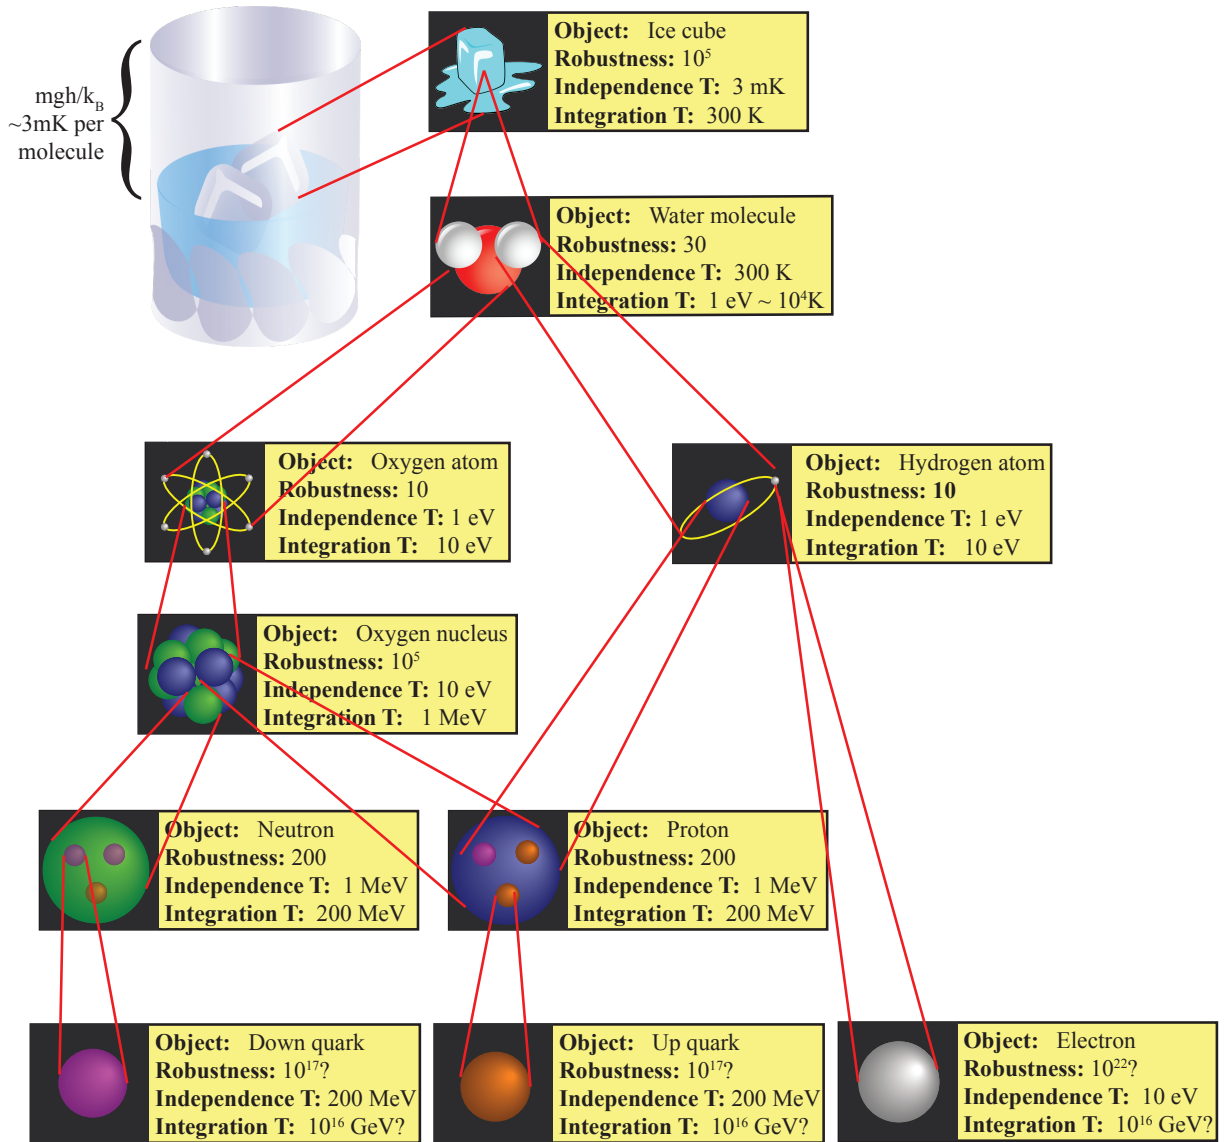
mgh/$k_B$
~3mK per molecule

**Object:** Ice cube
**Robustness:** $10^5$
**Independence T:** 3 mK
**Integration T:** 300 K

**Object:** Water molecule
**Robustness:** 30
**Independence T:** 300 K
**Integration T:** 1 eV ~ $10^4$K

**Object:** Oxygen atom
**Robustness:** 10
**Independence T:** 1 eV
**Integration T:** 10 eV

**Object:** Hydrogen atom
**Robustness:** 10
**Independence T:** 1 eV
**Integration T:** 10 eV

**Object:** Oxygen nucleus
**Robustness:** $10^5$
**Independence T:** 10 eV
**Integration T:** 1 MeV

**Object:** Neutron
**Robustness:** 200
**Independence T:** 1 MeV
**Integration T:** 200 MeV

**Object:** Proton
**Robustness:** 200
**Independence T:** 1 MeV
**Integration T:** 200 MeV

**Object:** Down quark
**Robustness:** $10^{17}$?
**Independence T:** 200 MeV
**Integration T:** $10^{16}$ GeV?

**Object:** Up quark
**Robustness:** $10^{17}$?
**Independence T:** 200 MeV
**Integration T:** $10^{16}$ GeV?

**Object:** Electron
**Robustness:** $10^{22}$?
**Independence T:** 10 eV
**Integration T:** $10^{16}$ GeV?